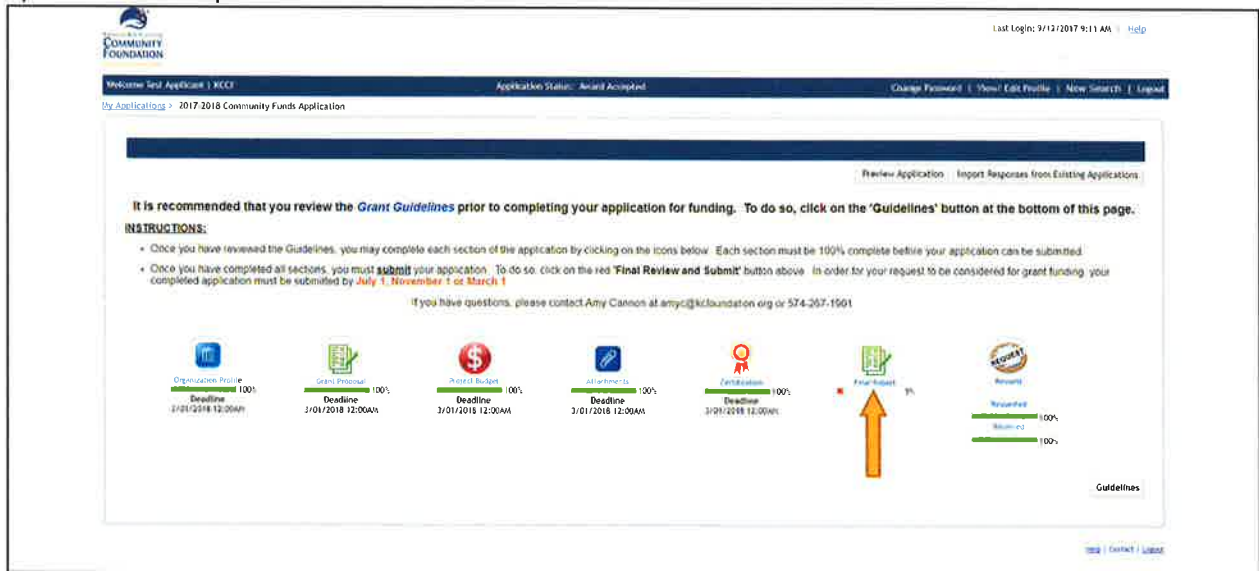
COMMUNITY FOUNDATION

Last Login: 9/12/2017 9:11 AM | Help

Welcome Test Applicant | KCCF

Application Status: Award Accepted

Change Password | View/ Edit Profile | New Search | Logout

My Applications > 2017-2018 Community Funds Application

Preview Application

Import Responses from Existing Applications

It is recommended that you review the Grant Guidelines prior to completing your application for funding. To do so, click on the 'Guidelines' button at the bottom of this page.

INSTRUCTIONS:

• Once you have reviewed the Guidelines, you may complete each section of the application by clicking on the icons below. Each section must be 100% complete before your application can be submitted.

• Once you have completed all sections, you must submit your application. To do so, click on the red 'Final Review and Submit' button above. In order for your request to be considered for grant funding, your completed application must be submitted by July 1, November 1 or March 1

If you have questions, please contact Amy Cannon at amyc@kcfoundation.org or 574-267-1901

Organization Profile
100%
Deadline
3/01/2018 12:00AM

Grant Proposal
100%
Deadline
3/01/2018 12:00AM

Project Budget
100%
Deadline
3/01/2018 12:00AM

Attachments
100%
Deadline
3/01/2018 12:00AM

Certification
100%
Deadline
3/01/2018 12:00AM

Final Report
0%

REQUEST
Rewards
Requested
100%
Received
100%

Guidelines

Help | Contact | Logout